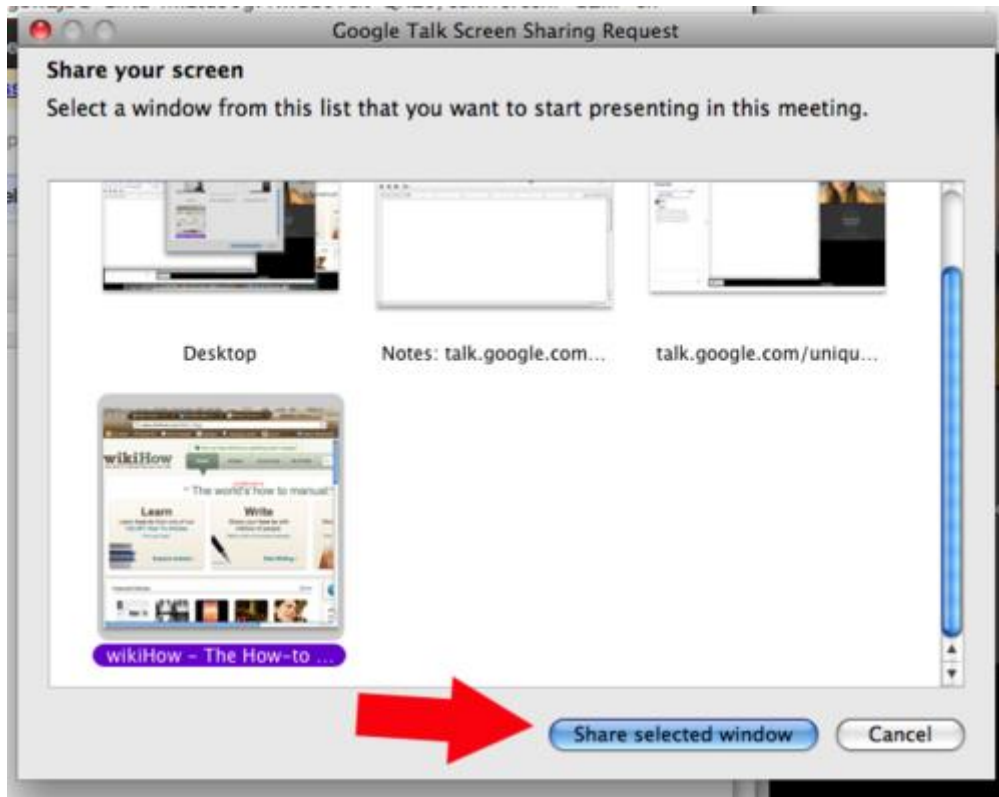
Google Talk Screen Sharing Request

Share your screen

Select a window from this list that you want to start presenting in this meeting.

Desktop

Notes: talk.google.com...

talk.google.com/uniqu...

wikiHow

"The world's how to manual"

Learn

Write

wikiHow - The How-to ...

Share selected window

Cancel